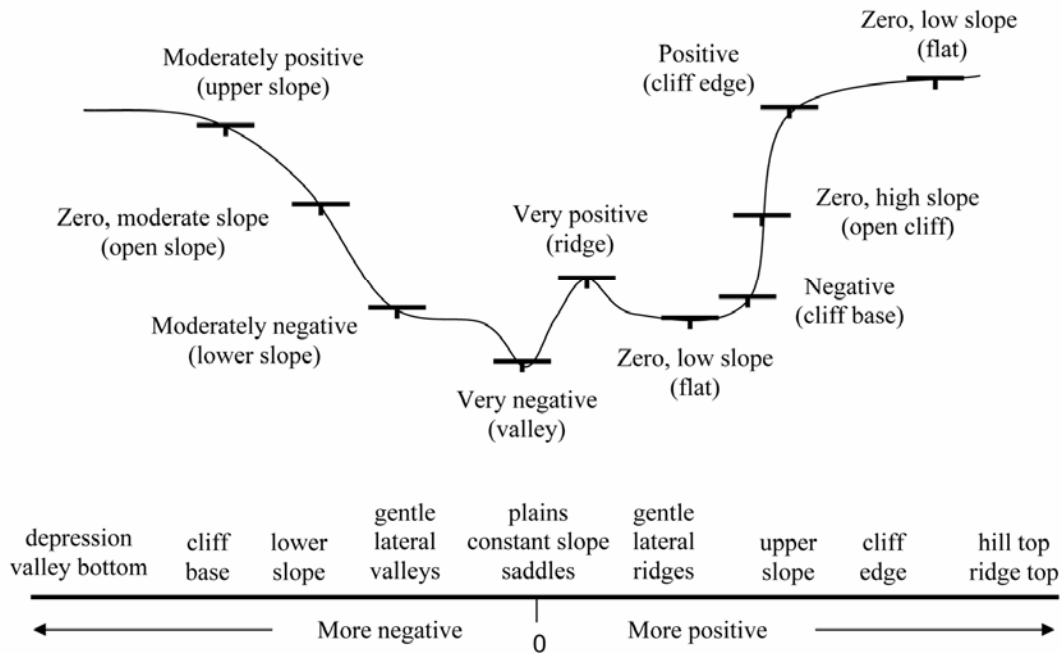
Zero, low slope (flat)

Positive (cliff edge)

Moderately positive (upper slope)

Zero, high slope (open cliff)

Zero, moderate slope (open slope)

Very positive (ridge)

Negative (cliff base)

Moderately negative (lower slope)

Zero, low slope (flat)

Very negative (valley)

depression valley bottom

cliff base

lower slope

gentle lateral valleys

plains constant slope saddles

gentle lateral ridges

upper slope

cliff edge

hill top ridge top

More negative

0

More positive